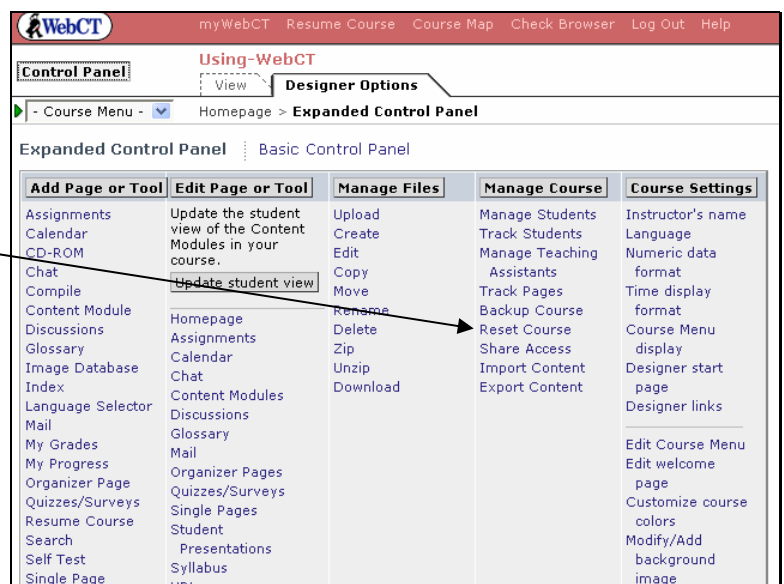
WebCT myWebCT Resume Course Course Map Check Browser Log Out Help

Control Panel

Using-WebCT

View Designer Options

- Course Menu -

Homepage > **Expanded Control Panel**

Expanded Control Panel | Basic Control Panel

| Add Page or Tool | Edit Page or Tool | Manage Files | Manage Course | Course Settings |
|---|---|---|---|---|
| Assignments | Update the student view of the Content Modules in your course. | Upload | Manage Students | Instructor's name |
| Calendar | Update student view | Create | Track Students | Language |
| CD-ROM | Homepage | Edit | Manage Teaching Assistants | Numeric data format |
| Chat | Assignments | Copy | Track Pages | Time display format |
| Compile | Calendar | Move | Backup Course | Course Menu display |
| Content Module | Chat | Rename | Reset Course | Designer start page |
| Discussions | Content Modules | Delete | Share Access | Designer links |
| Glossary | Discussions | Zip | Import Content | Edit Course Menu |
| Image Database | Glossary | Unzip | Export Content | Edit welcome page |
| Index | Mail | Download | | Customize course colors |
| Language Selector | Organizer Pages | | | Modify/Add background image |
| Mail | Quizzes/Surveys | | | |
| My Grades | Single Pages | | | |
| My Progress | Student Presentations | | | |
| Organizer Page | Syllabus | | | |
| Quizzes/Surveys | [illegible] | | | |
| Resume Course | | | | |
| Search | | | | |
| Self Test | | | | |
| Single Page | | | | |